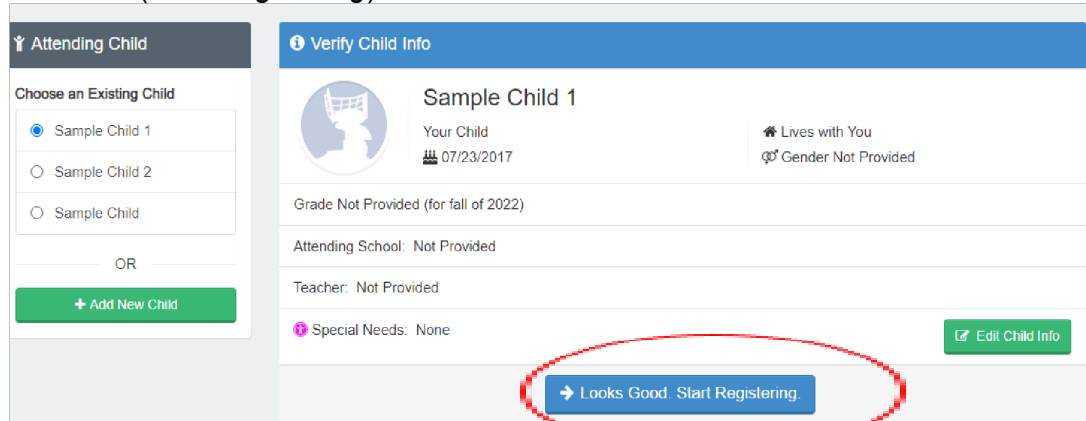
Attending Child

Choose an Existing Child

Sample Child 1

Sample Child 2

Sample Child

OR

+ Add New Child

Verify Child Info

Sample Child 1

Your Child

07/23/2017

Lives with You

Gender Not Provided

Grade Not Provided (for fall of 2022)

Attending School: Not Provided

Teacher: Not Provided

Special Needs: None

Edit Child Info

Looks Good. Start Registering.